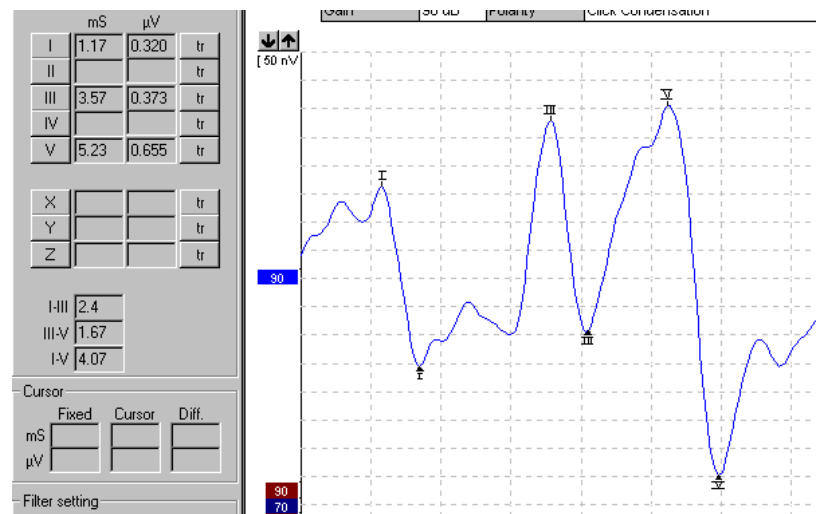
| | mS | µV | |
|---|---|---|---|
| I | 1.17 | 0.320 | tr |
| II | | | tr |
| III | 3.57 | 0.373 | tr |
| IV | | | tr |
| V | 5.23 | 0.655 | tr |

| | | | |
|---|---|---|---|
| X | | | tr |
| Y | | | tr |
| Z | | | tr |

| | |
|---|---|
| I-III | 2.4 |
| III-V | 1.67 |
| I-V | 4.07 |

Cursor

| | Fixed | Cursor | Diff. |
|---|---|---|---|
| mS | | | |
| µV | | | |

Filter setting

Gain | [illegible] dB | Polarity | Click Condensation

[ 50 nV

90

I
III
V
I
III
V

90
70